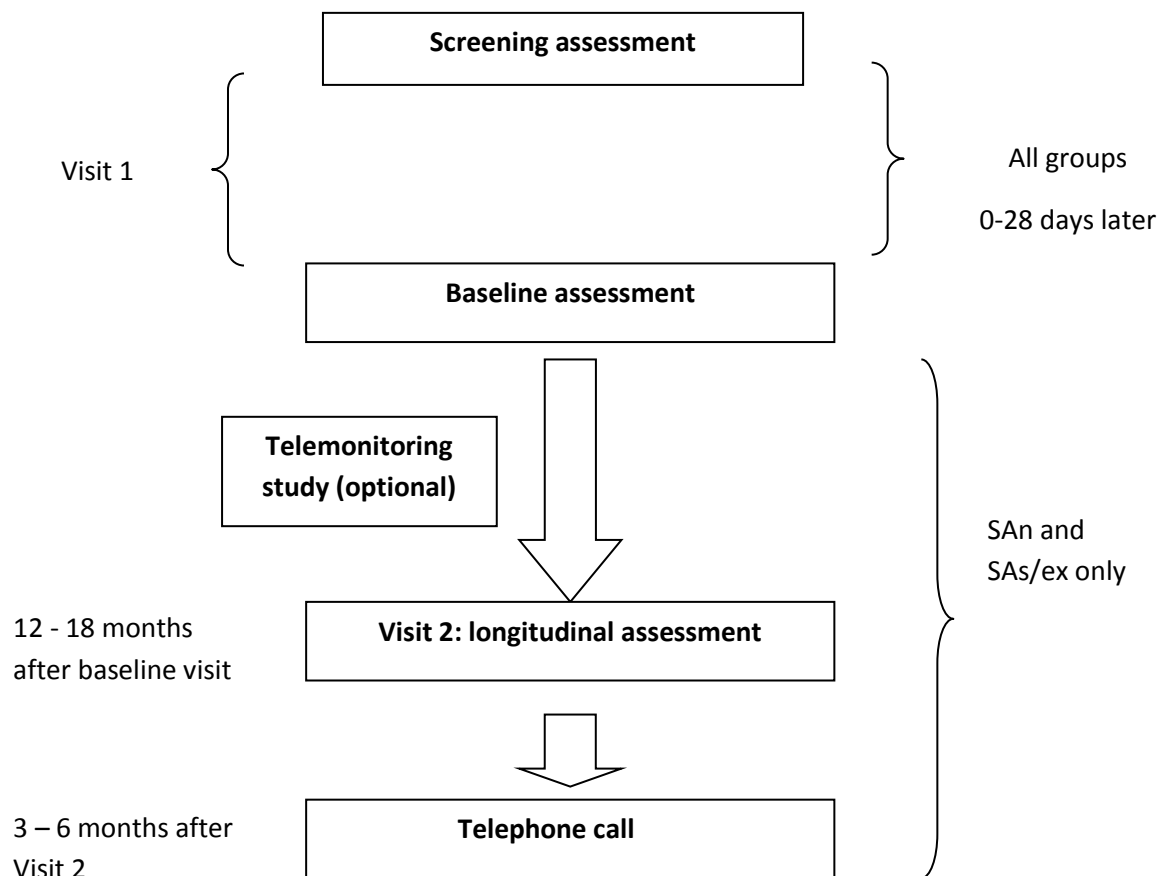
Screening assessment

Visit 1

All groups

0-28 days later

Baseline assessment

Telemonitoring study (optional)

SAn and SAs/ex only

12 - 18 months after baseline visit

Visit 2: longitudinal assessment

3 – 6 months after Visit 2

Telephone call